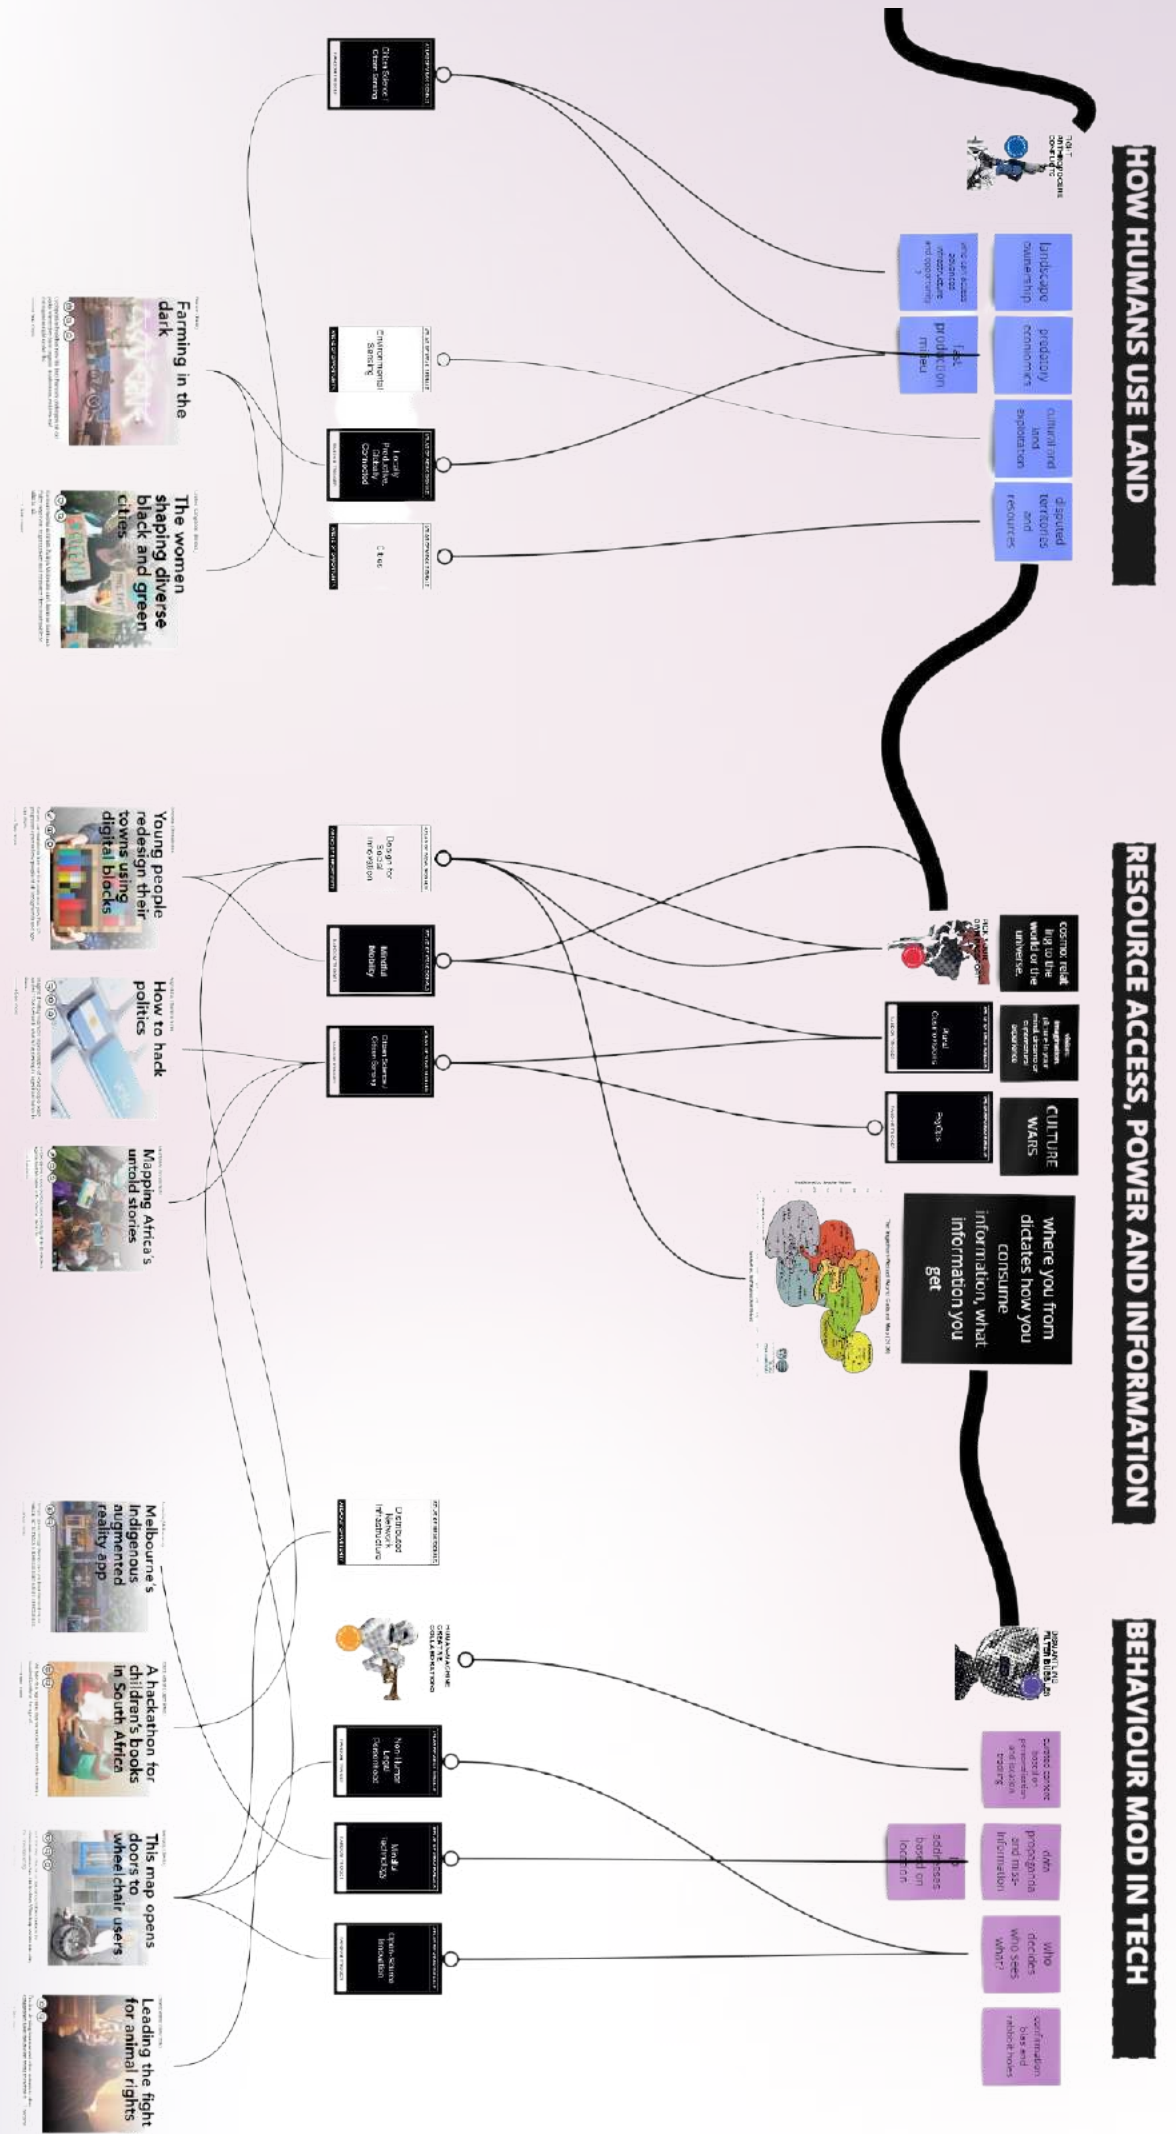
HOW HUMANS USE LAND

landscape ownership

predatory economics

cultural and land exploitation

disputed territories and resources

who can access advanced infrastructure and opportunity ?

fast production milieu

Citizen Science / Citizen Sensing

Environmental Sensing

Locally Productive, Globally Connected

Cities

Farming in the dark

The women shaping diverse black and green cities

RESOURCE ACCESS, POWER AND INFORMATION

cosmic relationship to the world or the universe.

CULTURE WARS

where you from dictates how you consume information, what information you get

Design for Social Innovation

Mindful Mobility

Citizen Science / Citizen Sensing

Rural Connections

PsyOps

Young people redesign their towns using digital blocks

How to hack politics

Mapping Africa's untold stories

BEHAVIOUR MOD IN TECH

curated content based on personalization and location tracking

data propaganda and mis-information

ip addresses based on location

who decides who sees what?

confirmation bias and rabbit holes

Distributed Network Infrastructure

Non-Human Legal Personhood

Mindful Technology

Citizen Science Innovation

Melbourne's Indigenous augmented reality app

A hackathon for children's books in South Africa

This map opens doors to wheelchair users

Leading the fight for animal rights